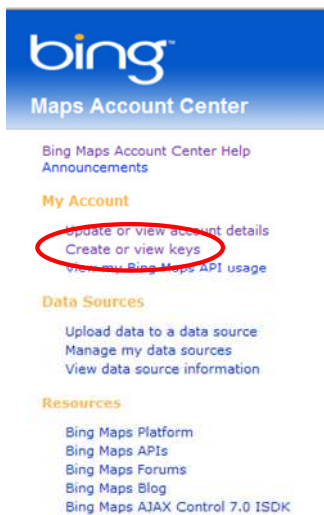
bing

Maps Account Center

Bing Maps Account Center Help
Announcements

My Account

Update or view account details
Create or view keys
View my Bing Maps API usage

Data Sources

Upload data to a data source
Manage my data sources
View data source information

Resources

Bing Maps Platform
Bing Maps APIs
Bing Maps Forums
Bing Maps Blog
Bing Maps AJAX Control 7.0 ISDK